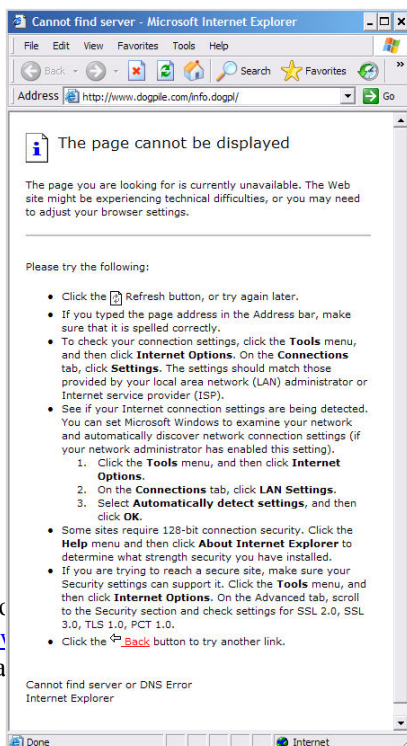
Cannot find server - Microsoft Internet Explorer

File Edit View Favorites Tools Help

Back Search Favorites

Address http://www.dogpile.com/info.dogpl/ Go

The page cannot be displayed

The page you are looking for is currently unavailable. The Web site might be experiencing technical difficulties, or you may need to adjust your browser settings.

Please try the following:

- Click the Refresh button, or try again later.
- If you typed the page address in the Address bar, make sure that it is spelled correctly.
- To check your connection settings, click the **Tools** menu, and then click **Internet Options**. On the **Connections** tab, click **Settings**. The settings should match those provided by your local area network (LAN) administrator or Internet service provider (ISP).
- See if your Internet connection settings are being detected. You can set Microsoft Windows to examine your network and automatically discover network connection settings (if your network administrator has enabled this setting).
  1. Click the **Tools** menu, and then click **Internet Options**.
  2. On the **Connections** tab, click **LAN Settings**.
  3. Select **Automatically detect settings**, and then click **OK**.
- Some sites require 128-bit connection security. Click the **Help** menu and then click **About Internet Explorer** to determine what strength security you have installed.
- If you are trying to reach a secure site, make sure your Security settings can support it. Click the **Tools** menu, and then click **Internet Options**. On the Advanced tab, scroll to the Security section and check settings for SSL 2.0, SSL 3.0, TLS 1.0, PCT 1.0.
- Click the Back button to try another link.

Cannot find server or DNS Error
Internet Explorer

Done Internet